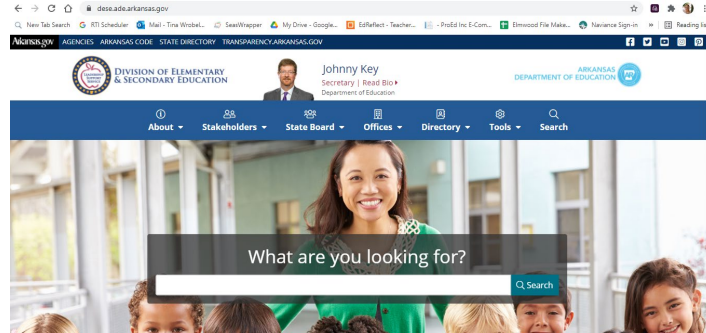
dese.ade.arkansas.gov

New Tab Search RTI Scheduler Mail - Tina Wrobel... SeasWrapper My Drive - Google... EdReflect - Teacher... - ProEd Inc E-Com... Elmwood File Make... Naviance Sign-in » Reading list

Arkansas.gov AGENCIES ARKANSAS CODE STATE DIRECTORY TRANSPARENCY.ARKANSAS.GOV

DIVISION OF ELEMENTARY & SECONDARY EDUCATION

Johnny Key
Secretary | Read Bio
Department of Education

ARKANSAS DEPARTMENT OF EDUCATION

About Stakeholders State Board Offices Directory Tools Search

What are you looking for?

Search